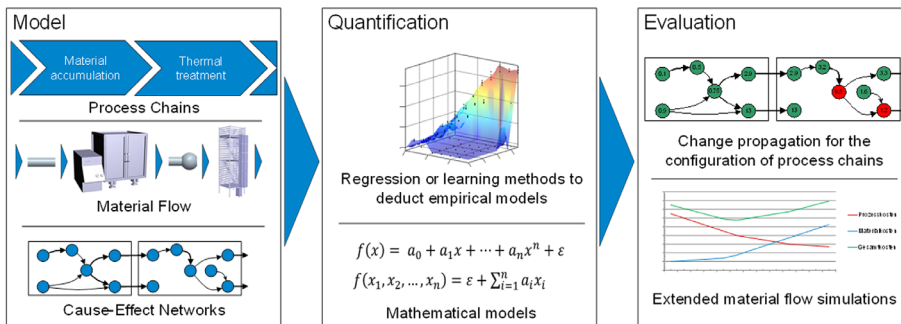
Model

Material accumulation

Thermal treatment

Process Chains

Material Flow

Cause-Effect Networks

Quantification

Regression or learning methods to deduct empirical models

$f(x) = a_0 + a_1x + \cdots + a_nx^n + \varepsilon$

$f(x_1, x_2, \ldots, x_n) = \varepsilon + \sum_{i=1}^{n} a_i x_i$

Mathematical models

Evaluation

0.1

0.2

0.3

0.4

0.5

1.3

2.0

1.5

1.6

Change propagation for the configuration of process chains

Prozesskosten

Materialkosten

Gesamtkosten

Extended material flow simulations